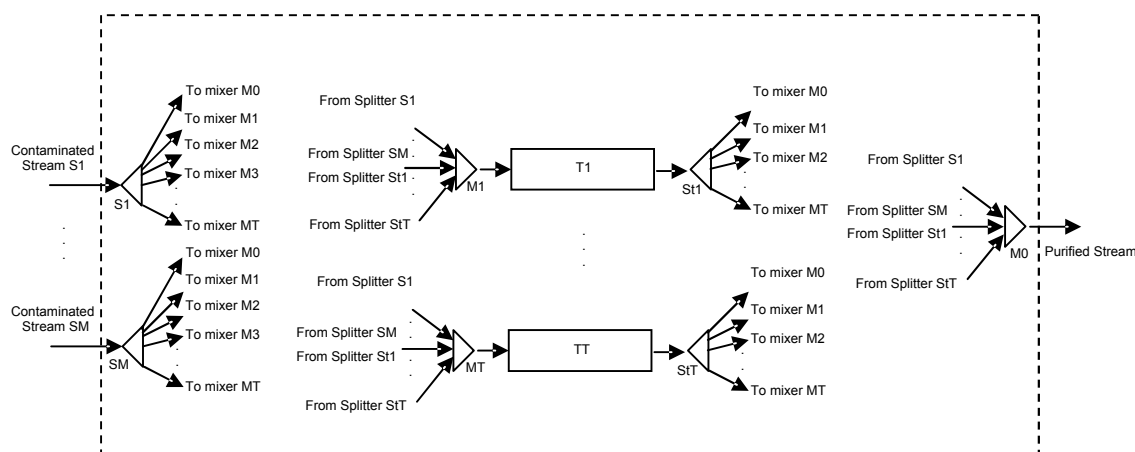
Contaminated Stream S1

S1

To mixer M0
To mixer M1
To mixer M2
To mixer M3
To mixer MT

Contaminated Stream SM

SM

To mixer M0
To mixer M1
To mixer M2
To mixer M3
To mixer MT

From Splitter S1
From Splitter SM
From Splitter St1
From Splitter StT

M1

T1

St1

To mixer M0
To mixer M1
To mixer M2
To mixer MT

From Splitter S1
From Splitter SM
From Splitter St1
From Splitter StT

MT

TT

StT

To mixer M0
To mixer M1
To mixer M2
To mixer MT

From Splitter S1
From Splitter SM
From Splitter St1
From Splitter StT

M0

Purified Stream